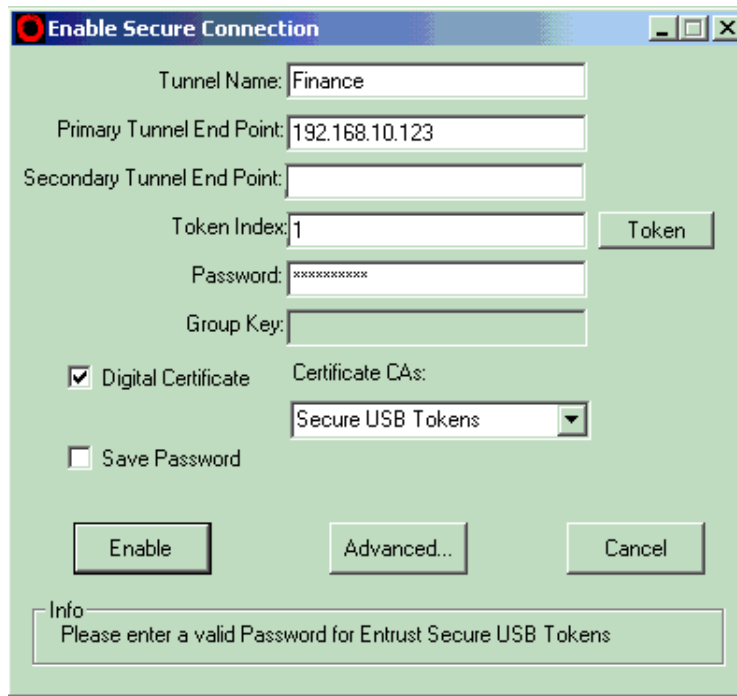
Enable Secure Connection

Tunnel Name: Finance

Primary Tunnel End Point: 192.168.10.123

Secondary Tunnel End Point:

Token Index: 1

Token

Password: **********

Group Key:

Digital Certificate

Certificate CAs:

Secure USB Tokens

Save Password

Enable

Advanced...

Cancel

Info

Please enter a valid Password for Entrust Secure USB Tokens